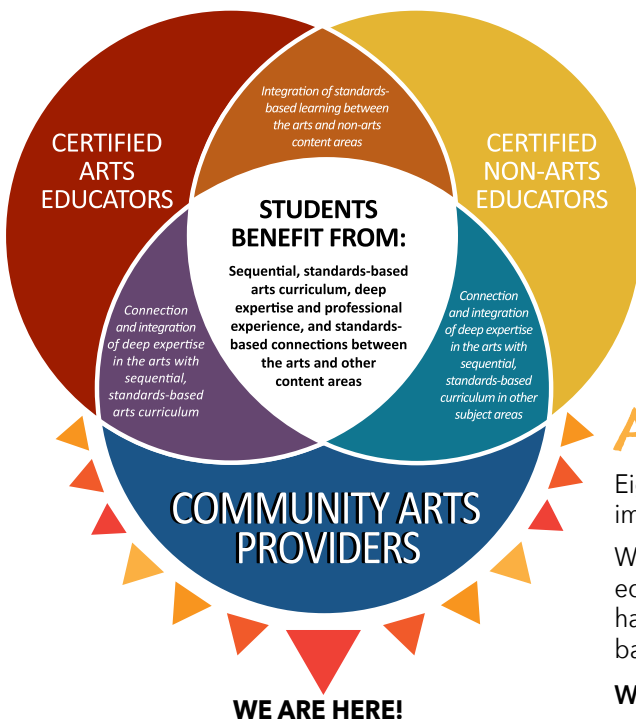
CERTIFIED ARTS EDUCATORS

Integration of standards-based learning between the arts and non-arts content areas

CERTIFIED NON-ARTS EDUCATORS

STUDENTS BENEFIT FROM:

Sequential, standards-based arts curriculum, deep expertise and professional experience, and standards-based connections between the arts and other content areas

Connection and integration of deep expertise in the arts with sequential, standards-based arts curriculum

Connection and integration of deep expertise in the arts with sequential, standards-based curriculum in other subject areas

COMMUNITY ARTS PROVIDERS

WE ARE HERE!

A

Ei
im

W
ec
ha
ba

W